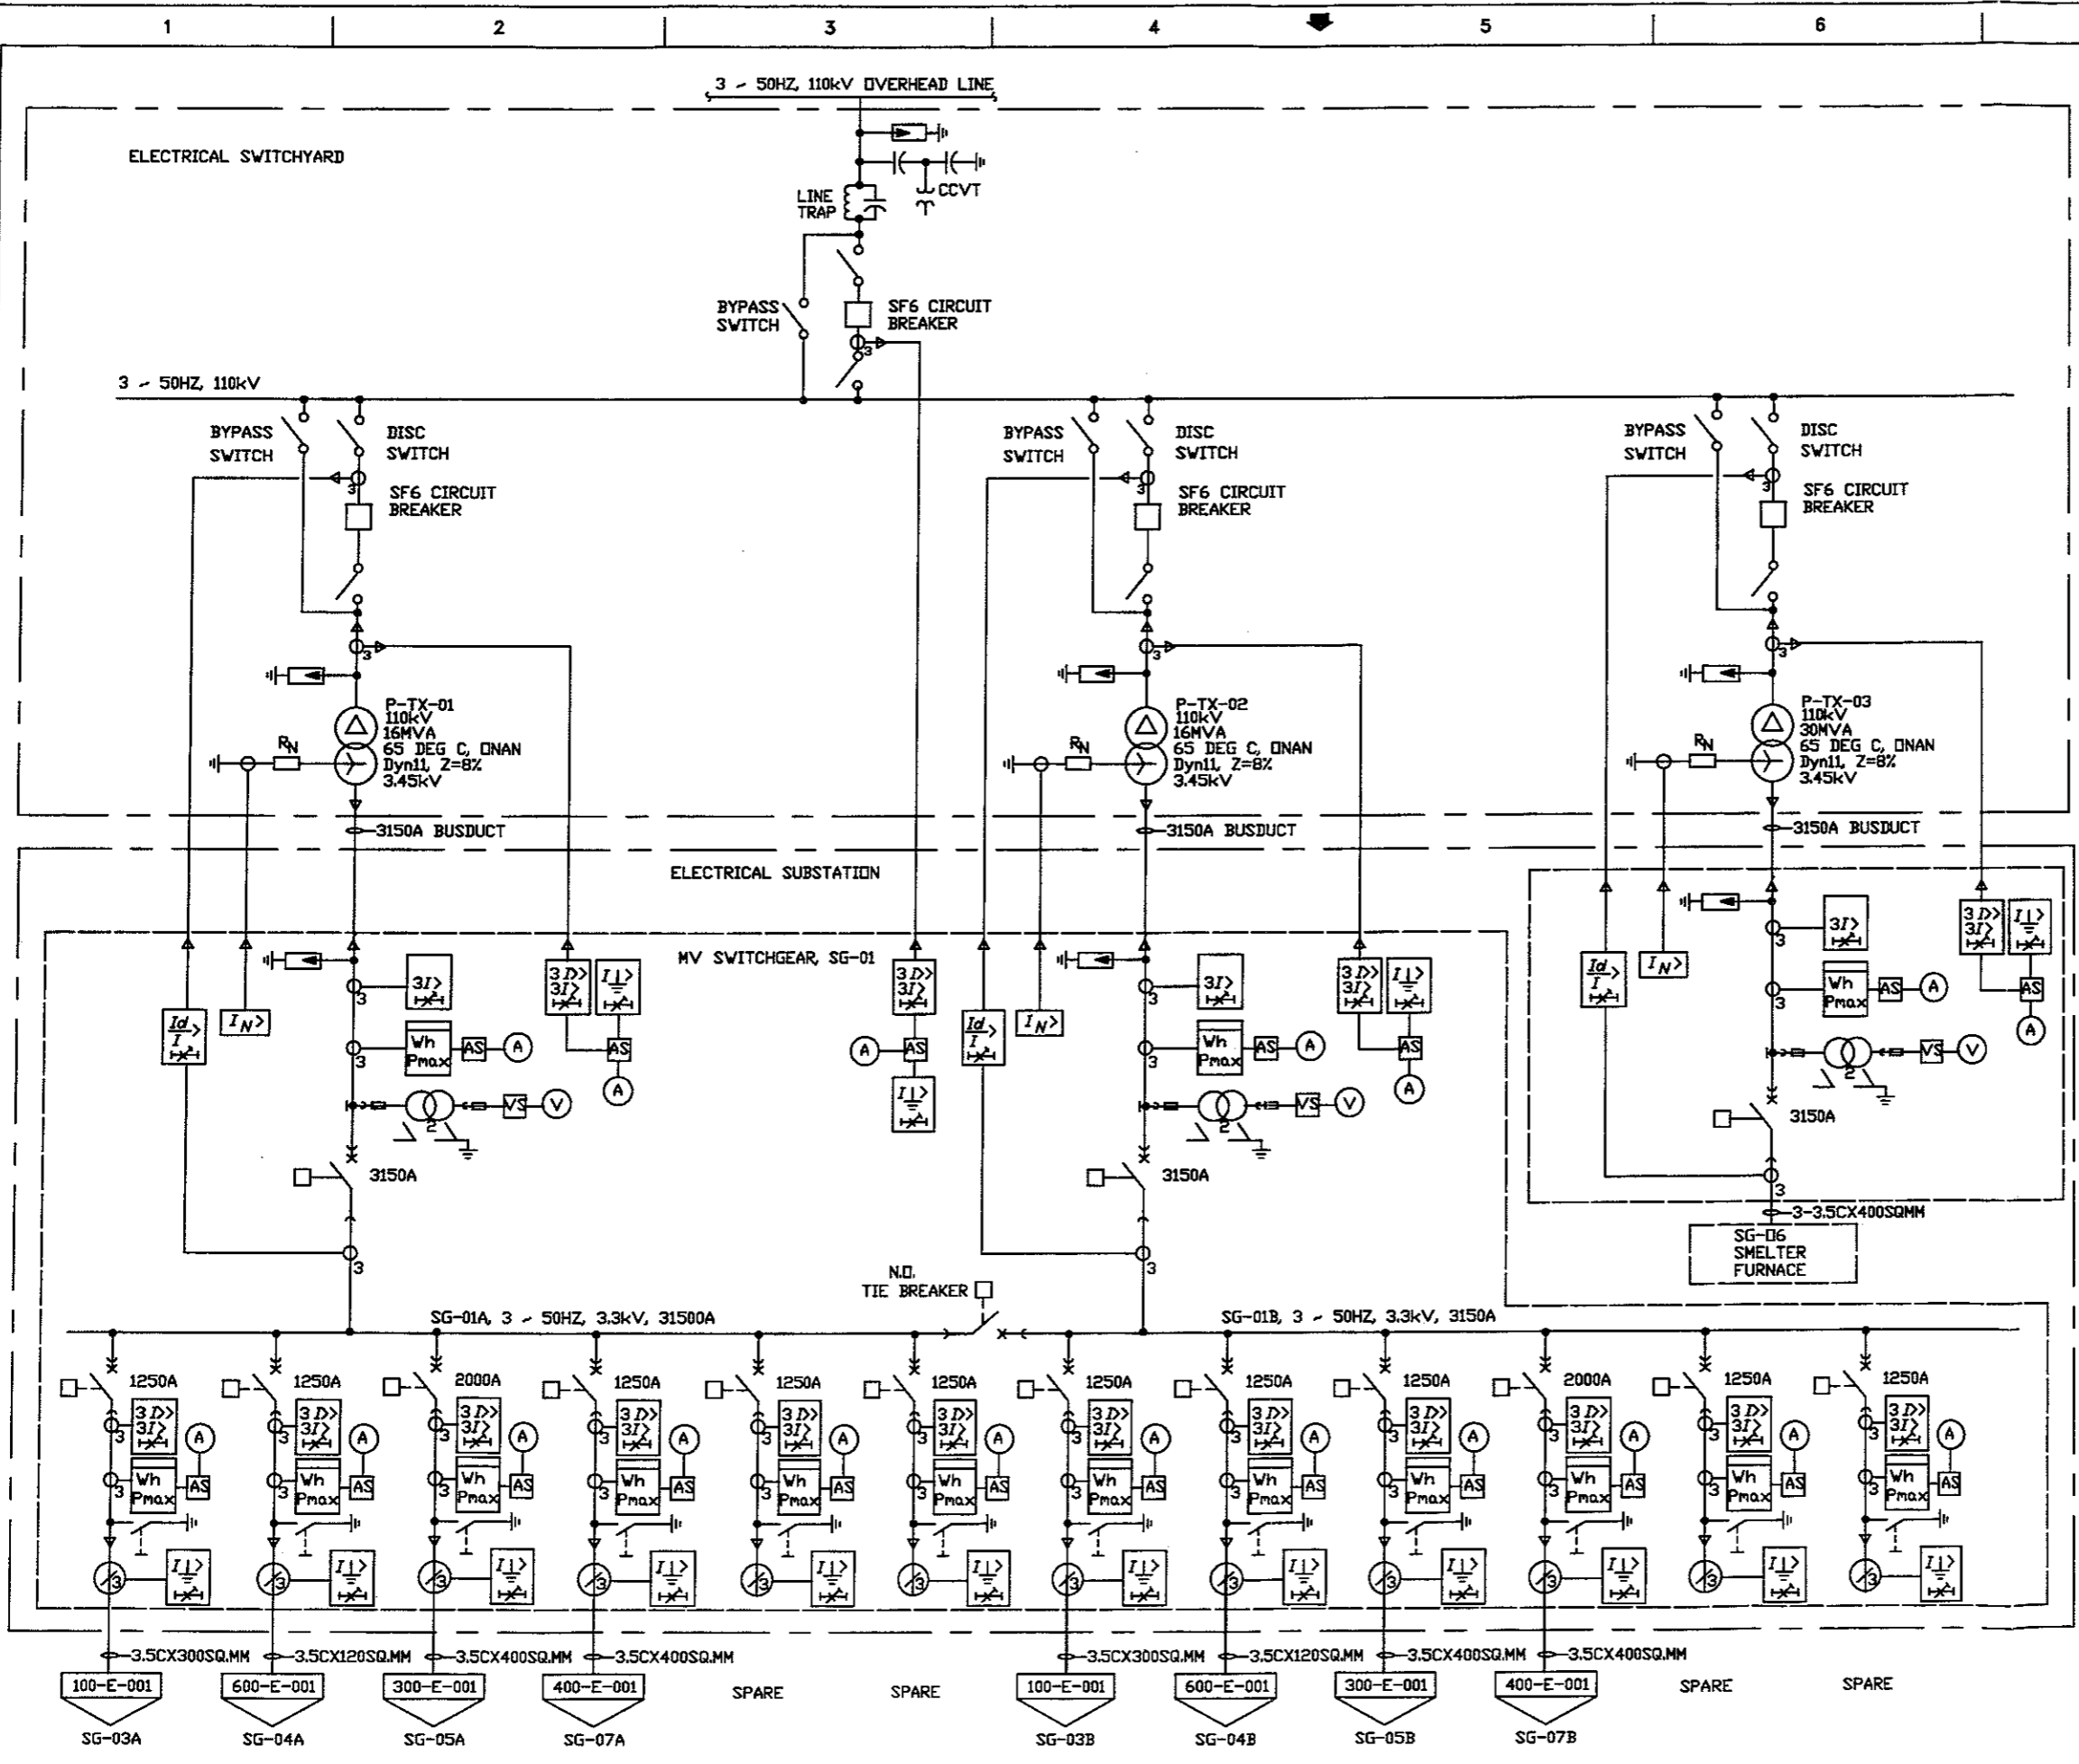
1 2 3 4 5 6

3 ~ 50HZ, 110kV OVERHEAD LINE

ELECTRICAL SWITCHYARD

LINE TRAP

CCVT

BYPASS SWITCH

SF6 CIRCUIT BREAKER

3

3 ~ 50HZ, 110kV

BYPASS SWITCH

DISC SWITCH

SF6 CIRCUIT BREAKER

3

P-TX-01
110kV
16MVA
65 DEG C, ONAN
Dyn11, Z=8%
3.45kV

$R_N$

3150A BUSDUCT

BYPASS SWITCH

DISC SWITCH

SF6 CIRCUIT BREAKER

P-TX-02
110kV
16MVA
65 DEG C, ONAN
Dyn11, Z=8%
3.45kV

$R_N$

3150A BUSDUCT

BYPASS SWITCH

DISC SWITCH

SF6 CIRCUIT BREAKER

P-TX-03
110kV
30MVA
65 DEG C, ONAN
Dyn11, Z=8%
3.45kV

$R_N$

3150A BUSDUCT

ELECTRICAL SUBSTATION

MV SWITCHGEAR, SG-01

$\frac{Id}{I}>$ $I_N>$ 3I> 3D> 3I> $I\perp>$ Wh Pmax AS A V VS 2 3

3150A

3150A

3150A

3-3.5CX400SQMM

SG-06 SMELTER FURNACE

N.O. TIE BREAKER

SG-01A, 3 ~ 50HZ, 3.3kV, 31500A

SG-01B, 3 ~ 50HZ, 3.3kV, 3150A

1250A 1250A 2000A 1250A 1250A 1250A 1250A 1250A 1250A 2000A 1250A 1250A

3.5CX300SQ.MM 3.5CX120SQ.MM 3.5CX400SQ.MM 3.5CX400SQ.MM 3.5CX300SQ.MM 3.5CX120SQ.MM 3.5CX400SQ.MM 3.5CX400SQ.MM

100-E-001 600-E-001 300-E-001 400-E-001 SPARE SPARE 100-E-001 600-E-001 300-E-001 400-E-001 SPARE SPARE

SG-03A SG-04A SG-05A SG-07A SG-03B SG-04B SG-05B SG-07B